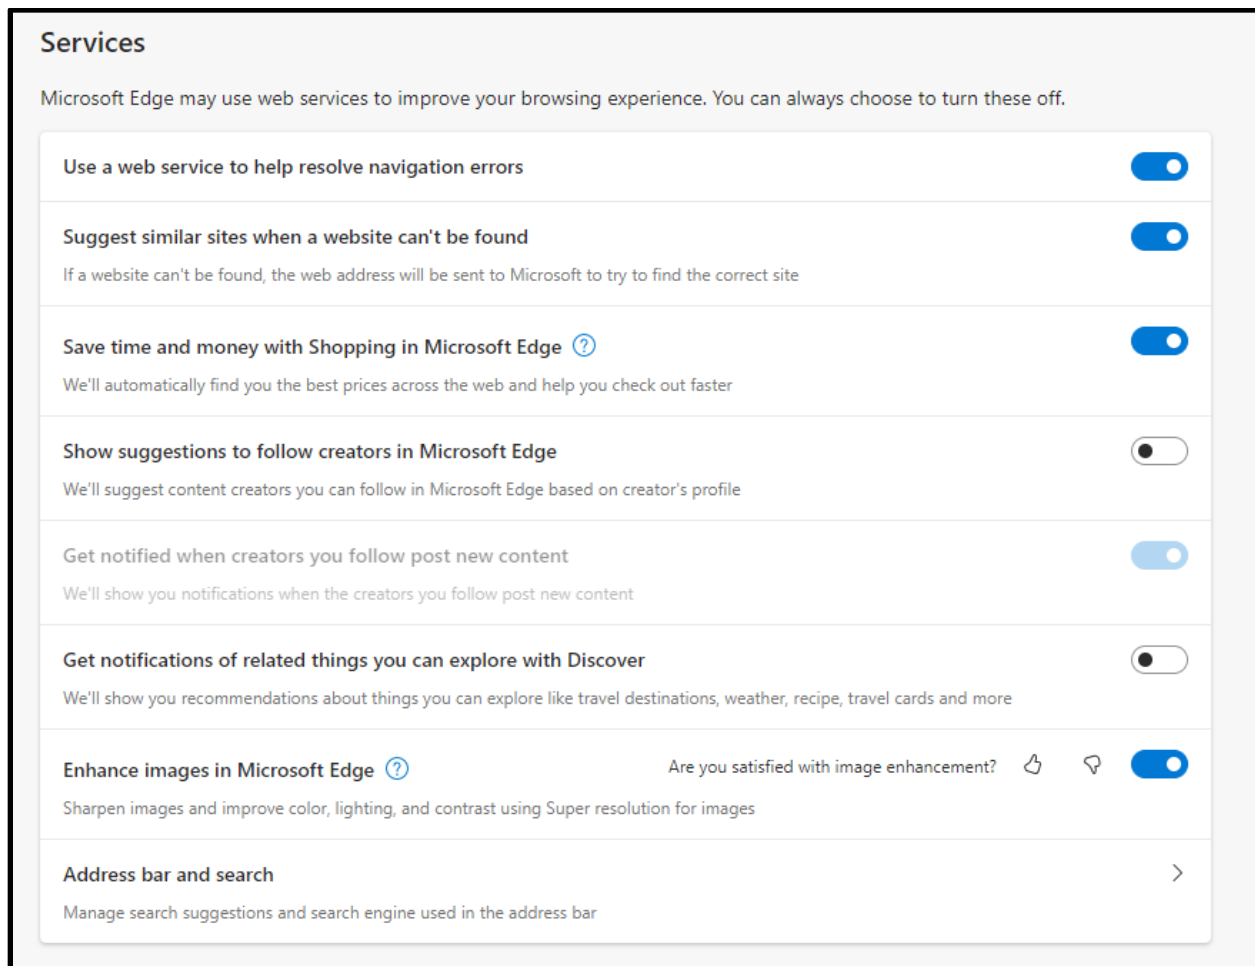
Services

Microsoft Edge may use web services to improve your browsing experience. You can always choose to turn these off.

Use a web service to help resolve navigation errors

Suggest similar sites when a website can't be found

If a website can't be found, the web address will be sent to Microsoft to try to find the correct site

Save time and money with Shopping in Microsoft Edge ?

We'll automatically find you the best prices across the web and help you check out faster

Show suggestions to follow creators in Microsoft Edge

We'll suggest content creators you can follow in Microsoft Edge based on creator's profile

Get notified when creators you follow post new content

We'll show you notifications when the creators you follow post new content

Get notifications of related things you can explore with Discover

We'll show you recommendations about things you can explore like travel destinations, weather, recipe, travel cards and more

Enhance images in Microsoft Edge ?

Are you satisfied with image enhancement?

Sharpen images and improve color, lighting, and contrast using Super resolution for images

Address bar and search

Manage search suggestions and search engine used in the address bar